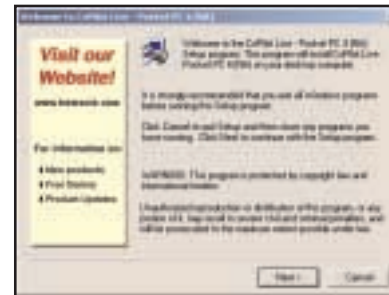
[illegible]

Visit our Website!

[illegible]

For information on:

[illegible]

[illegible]

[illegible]

Welcome to the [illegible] Setup program. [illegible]

It is strongly recommended that you exit all Windows programs before running this Setup program.

Click Cancel to quit Setup and then close any programs you have running. Click Next to continue with the Setup program.

WARNING: This program is protected by copyright law and international treaties.

Unauthorized reproduction or distribution of this program, or any portion of it, may result in severe civil and criminal penalties, and will be prosecuted to the maximum extent possible under law.

Next > Cancel